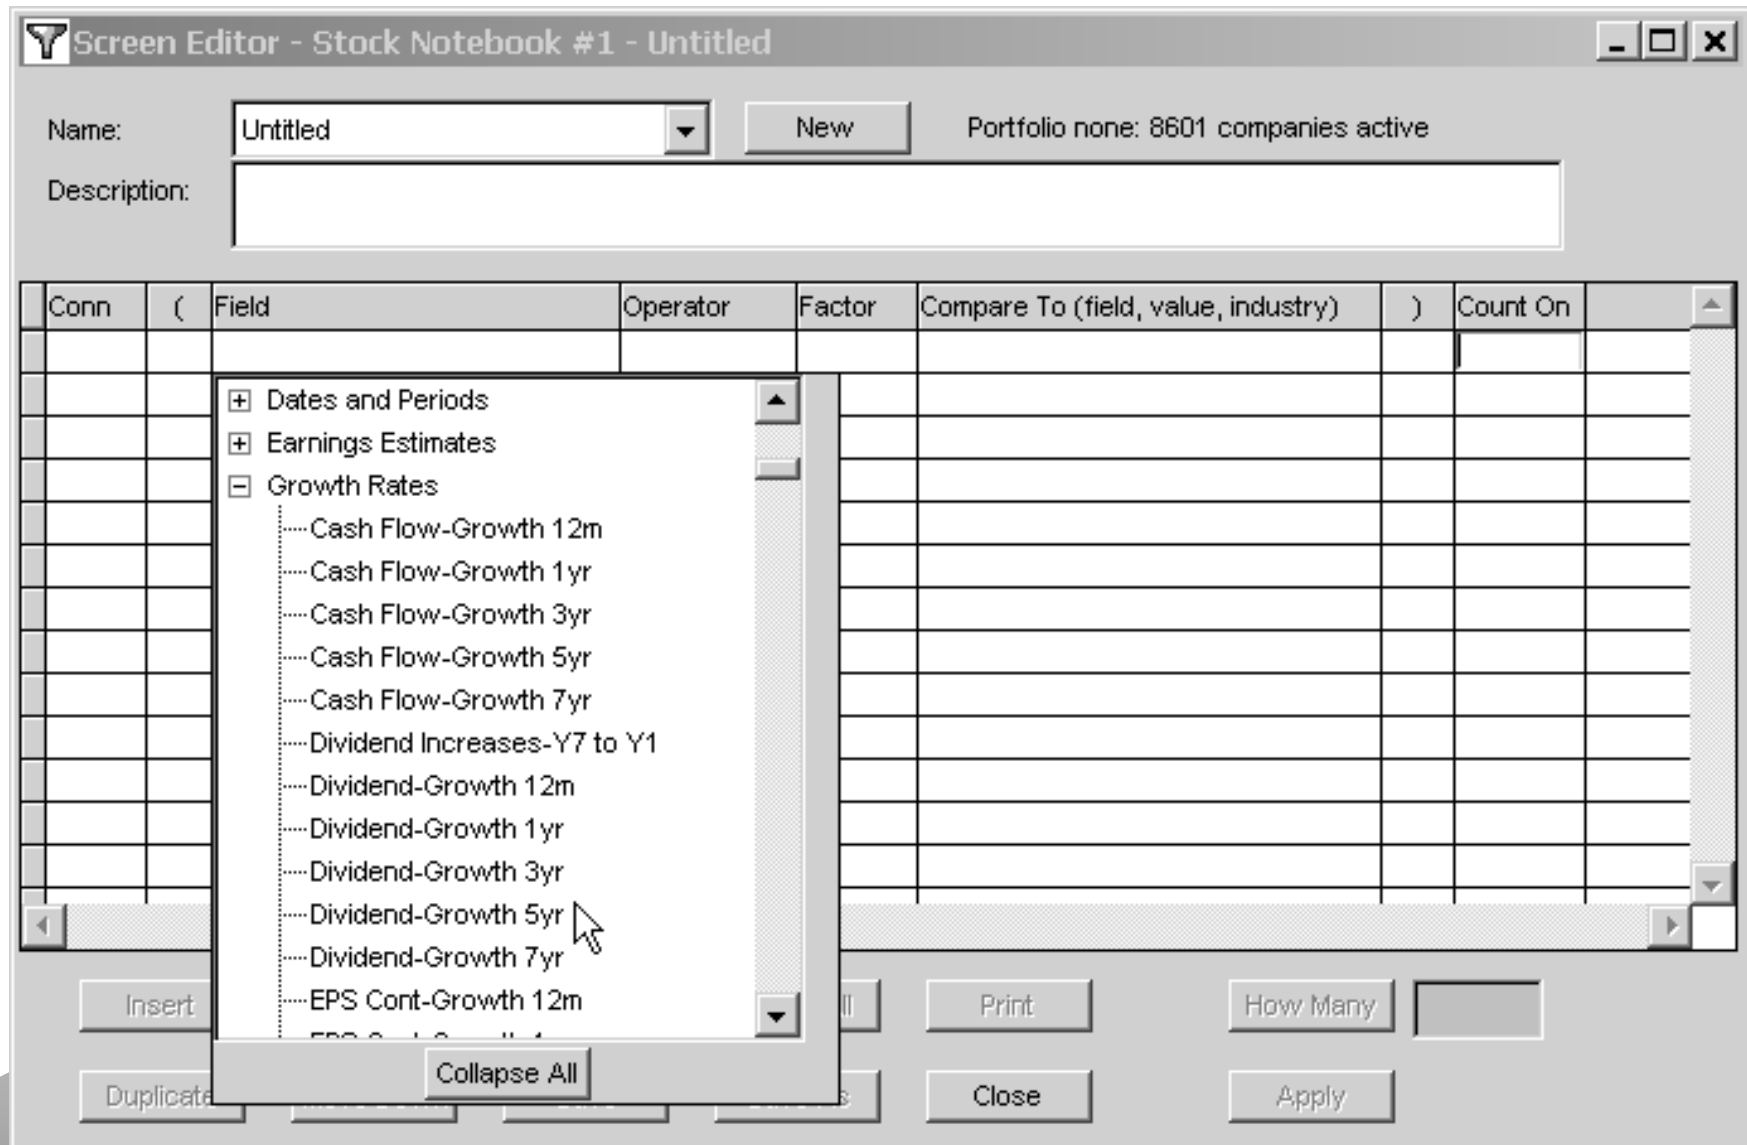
Screen Editor - Stock Notebook #1 - Untitled

Name: Untitled New Portfolio none: 8601 companies active

Description:

| Conn | ( | Field | Operator | Factor | Compare To (field, value, industry) | ) | Count On |
|---|---|---|---|---|---|---|---|

Dates and Periods
Earnings Estimates
Growth Rates
Cash Flow-Growth 12m
Cash Flow-Growth 1yr
Cash Flow-Growth 3yr
Cash Flow-Growth 5yr
Cash Flow-Growth 7yr
Dividend Increases-Y7 to Y1
Dividend-Growth 12m
Dividend-Growth 1yr
Dividend-Growth 3yr
Dividend-Growth 5yr
Dividend-Growth 7yr
EPS Cont-Growth 12m
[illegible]

Collapse All

Insert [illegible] Print How Many

Duplicate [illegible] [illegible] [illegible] Close Apply